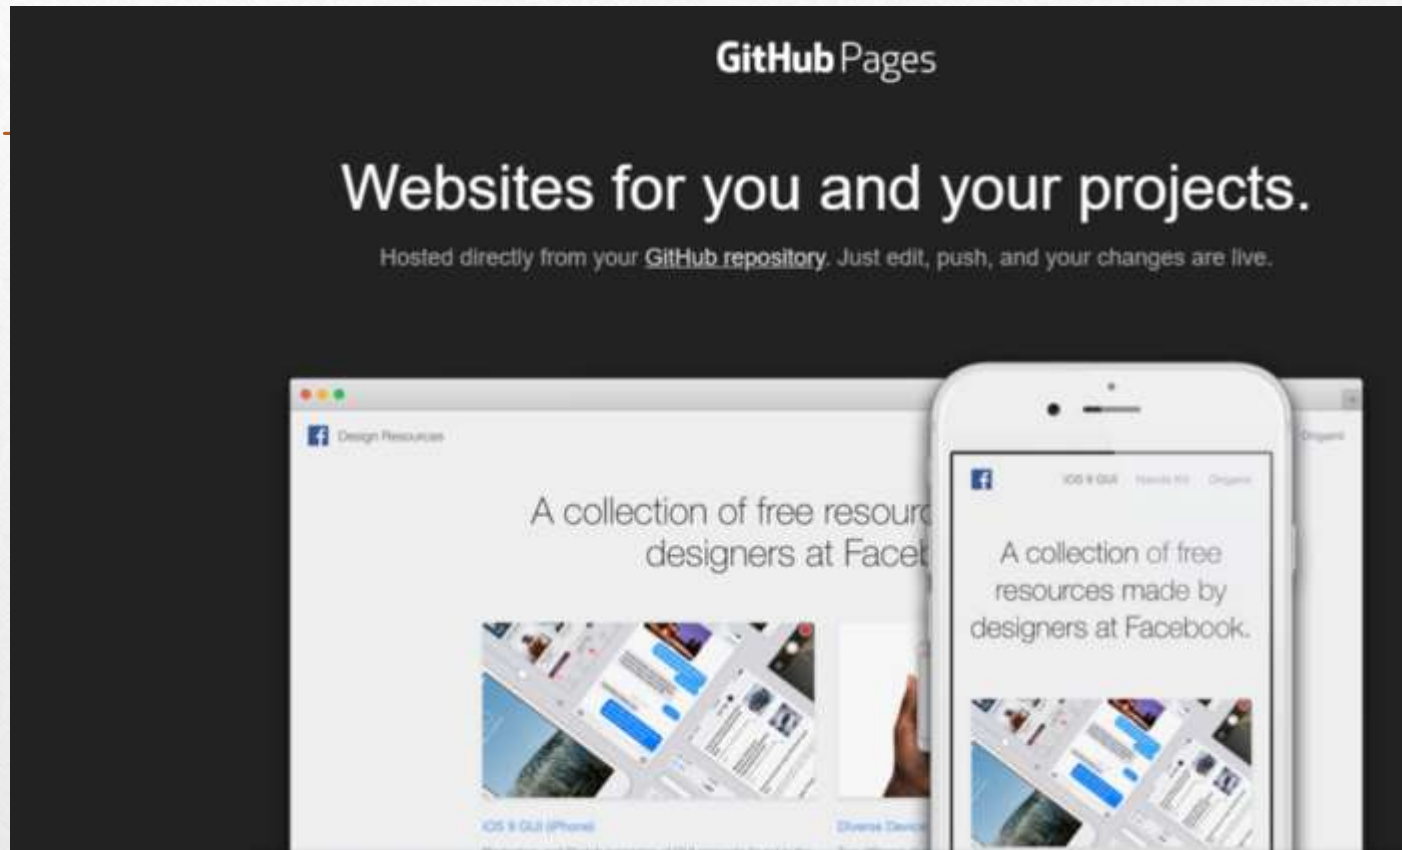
GitHub Pages

Websites for you and your projects.

Hosted directly from your GitHub repository. Just edit, push, and your changes are live.

Design Resources

Origami

A collection of free resourc designers at Faceb

iOS 9 GUI Hands Kit Origami

A collection of free resources made by designers at Facebook.

iOS 9 GUI (iPhone)

Diverse Devic